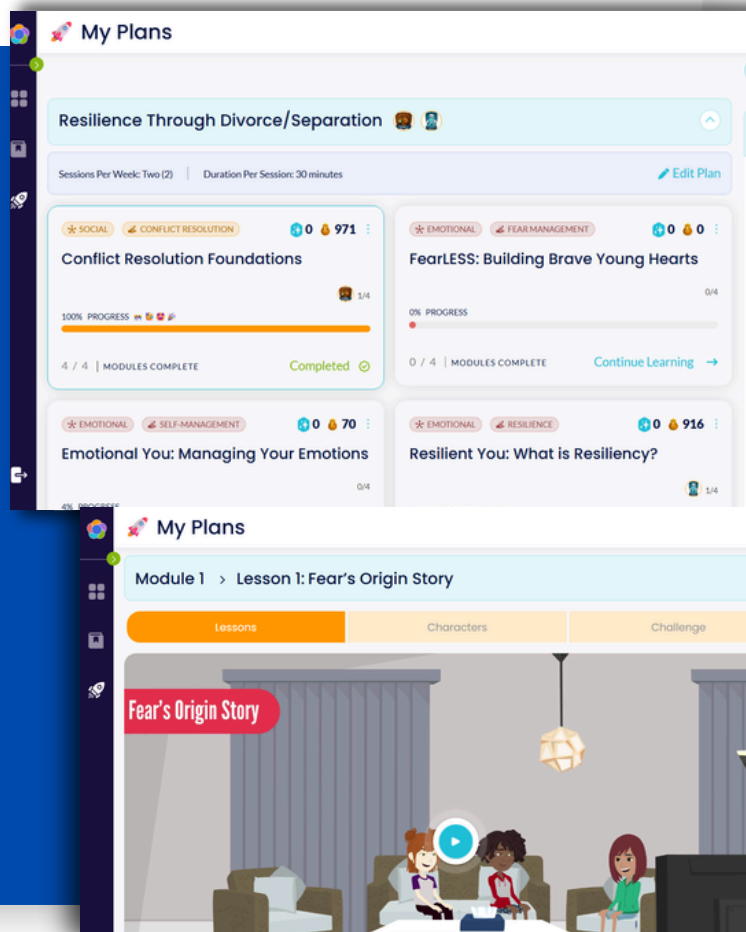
My Plans

Resilience Through Divorce/Separation

Sessions Per Week: Two (2) | Duration Per Session: 30 minutes

Edit Plan

SOCIAL CONFLICT RESOLUTION 0 971

Conflict Resolution Foundations

1/4

100% PROGRESS

4 / 4 | MODULES COMPLETE Completed

EMOTIONAL FEAR MANAGEMENT 0 0

FearLESS: Building Brave Young Hearts

0/4

0% PROGRESS

0 / 4 | MODULES COMPLETE Continue Learning →

EMOTIONAL SELF-MANAGEMENT 0 70

Emotional You: Managing Your Emotions

0/4

4% PROGRESS

EMOTIONAL RESILIENCE 0 916

Resilient You: What is Resiliency?

1/4

My Plans

Module 1 > Lesson 1: Fear's Origin Story

Lessons Characters Challenge

Fear's Origin Story